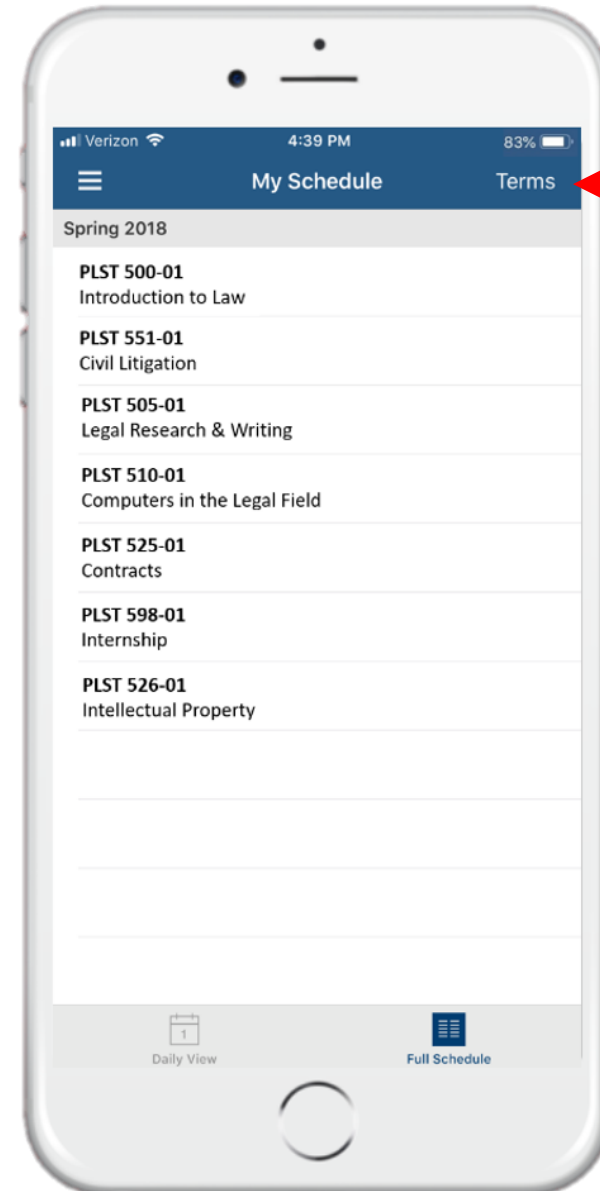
Verizon 4:39 PM 83%

My Schedule Terms

Spring 2018

PLST 500-01
Introduction to Law

PLST 551-01
Civil Litigation

PLST 505-01
Legal Research & Writing

PLST 510-01
Computers in the Legal Field

PLST 525-01
Contracts

PLST 598-01
Internship

PLST 526-01
Intellectual Property

1
Daily View

Full Schedule